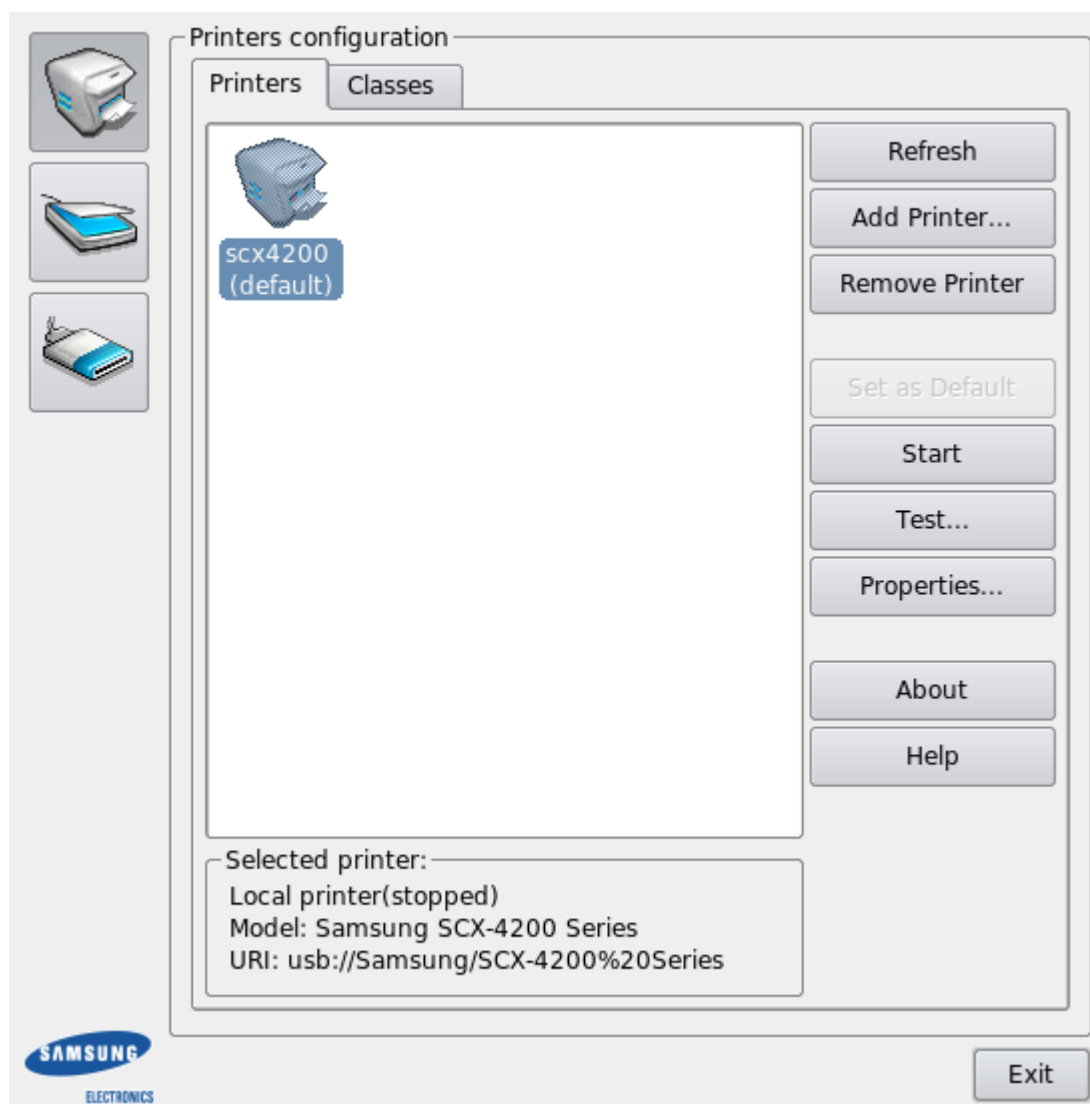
Printers configuration

Printers

Classes

scx4200
(default)

Refresh

Add Printer...

Remove Printer

Set as Default

Start

Test...

Properties...

About

Help

Selected printer:
Local printer(stopped)
Model: Samsung SCX-4200 Series
URI: usb://Samsung/SCX-4200%20Series

SAMSUNG
ELECTRONICS

Exit